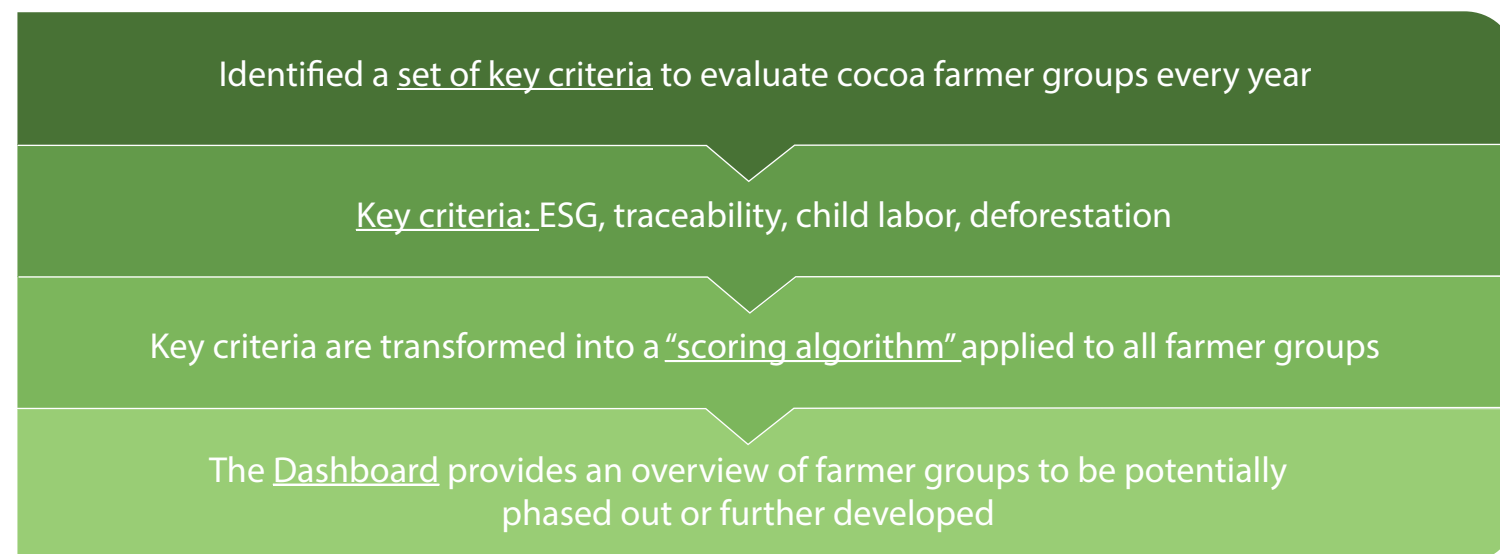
Identified a set of key criteria to evaluate cocoa farmer groups every year

Key criteria: ESG, traceability, child labor, deforestation

Key criteria are transformed into a "scoring algorithm" applied to all farmer groups

The Dashboard provides an overview of farmer groups to be potentially phased out or further developed